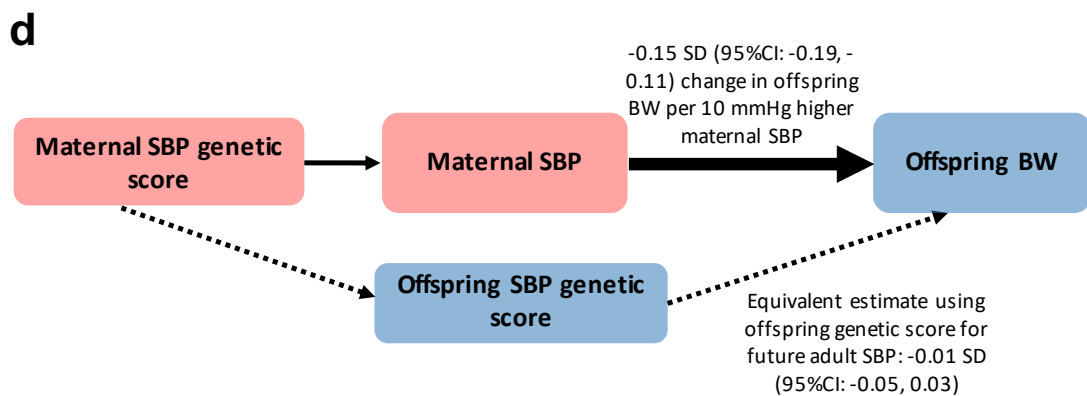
d

Maternal SBP genetic score

Maternal SBP

-0.15 SD (95%CI: -0.19, -0.11) change in offspring BW per 10 mmHg higher maternal SBP

Offspring BW

Offspring SBP genetic score

Equivalent estimate using offspring genetic score for future adult SBP: -0.01 SD (95%CI: -0.05, 0.03)